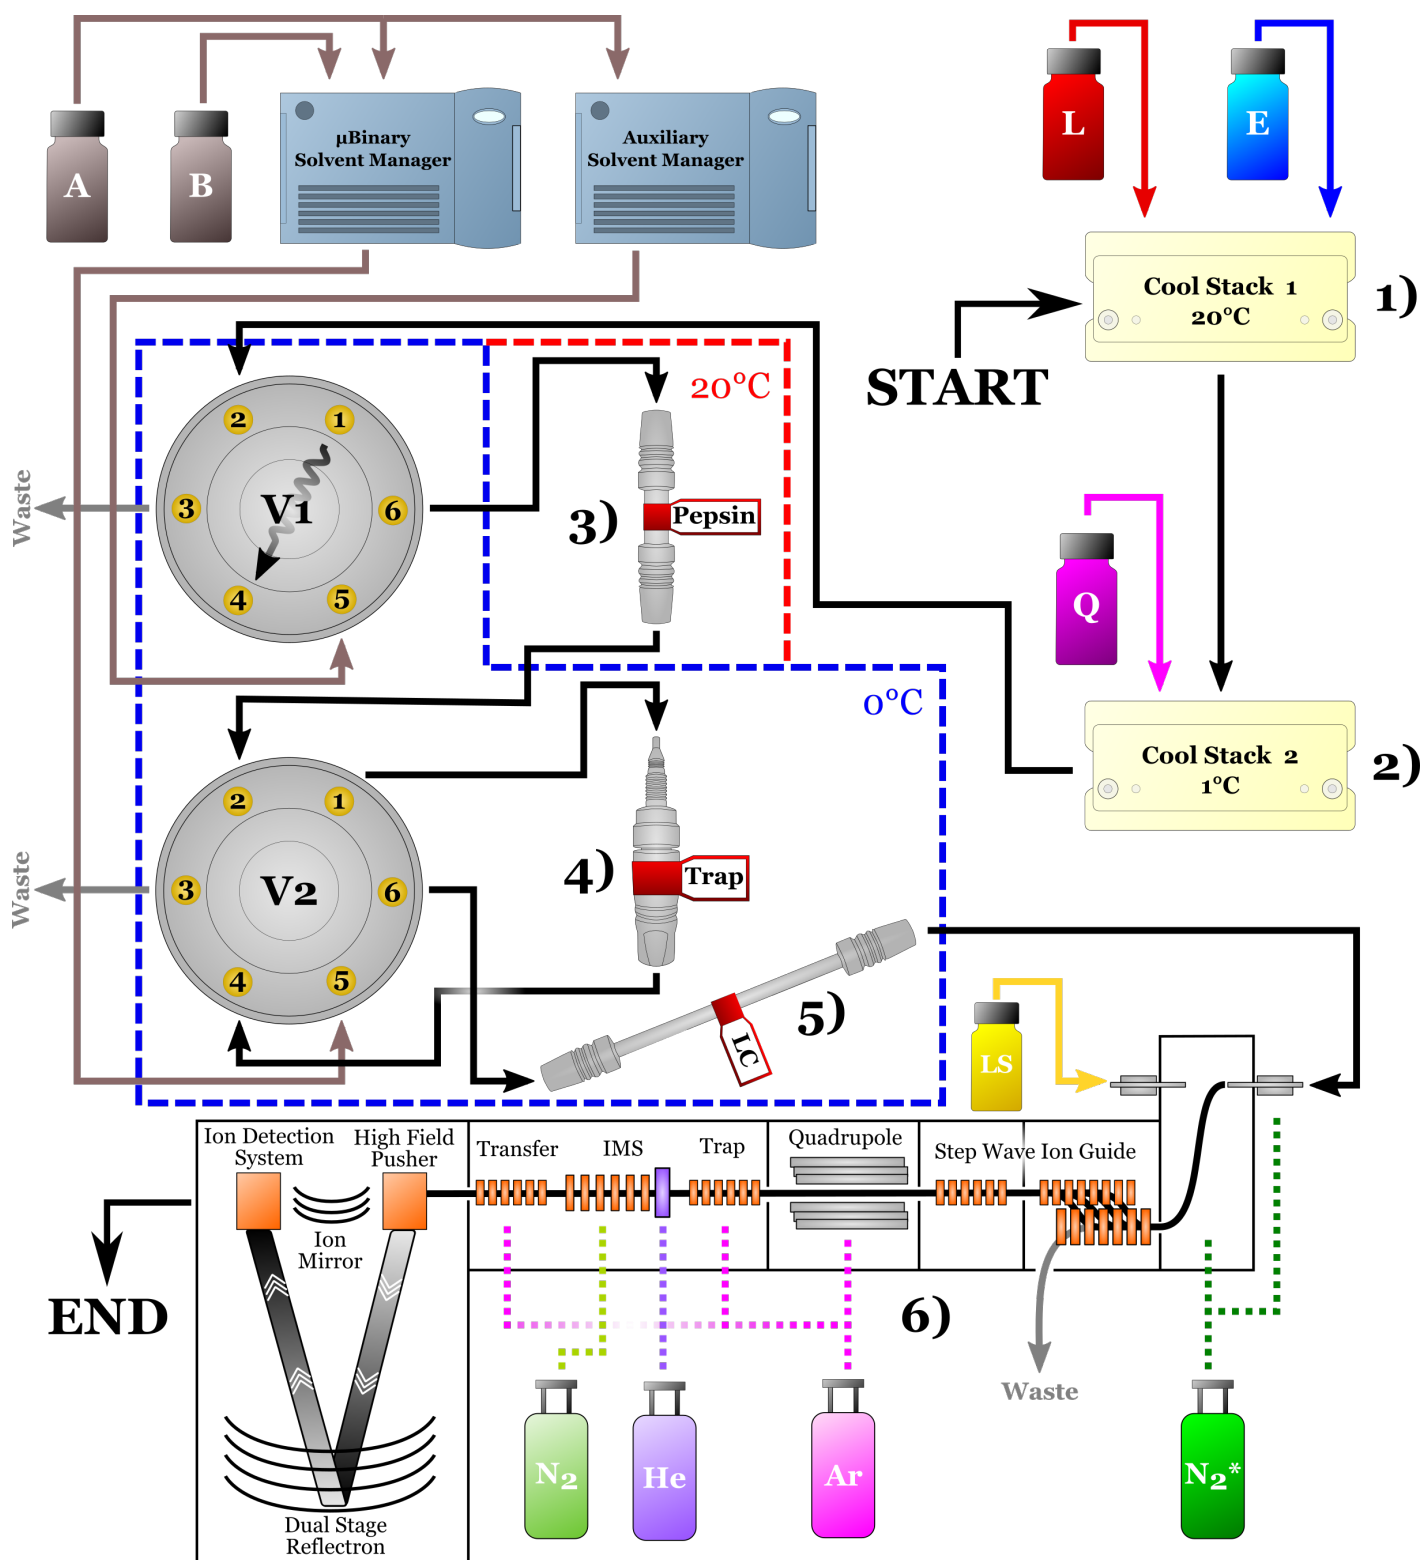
A
B
µBinary Solvent Manager
Auxiliary Solvent Manager
L
E
Cool Stack 1
20°C
1)
START
Waste
2
1
3
V1
6
4
5
20°C
3)
Pepsin
Q
0°C
Cool Stack 2
1°C
2)
Waste
2
1
3
V2
6
4
5
4)
Trap
5)
LC
LS
Ion Detection System
High Field Pusher
Ion Mirror
Transfer
IMS
Trap
Quadrupole
Step Wave Ion Guide
END
6)
Waste
Dual Stage Reflectron
$N_2$
He
Ar
$N_2^*$